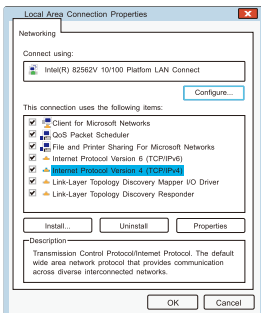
Local Area Connection Properties

Networking

Connect using:

Intel(R) 82562V 10/100 Platform LAN Connect

Configure...

This connection uses the following items:

Client for Microsoft Networks
QoS Packet Scheduler
File and Printer Sharing for Microsoft Networks
Internet Protocol Version 6 (TCP/IPv6)
Internet Protocol Version 4 (TCP/IPv4)
Link-Layer Topology Discovery Mapper I/O Driver
Link-Layer Topology Discovery Responder

Install... Uninstall Properties

Description

Transmission Control Protocol/Internet Protocol. The default wide area network protocol that provides communication across diverse interconnected networks.

OK Cancel